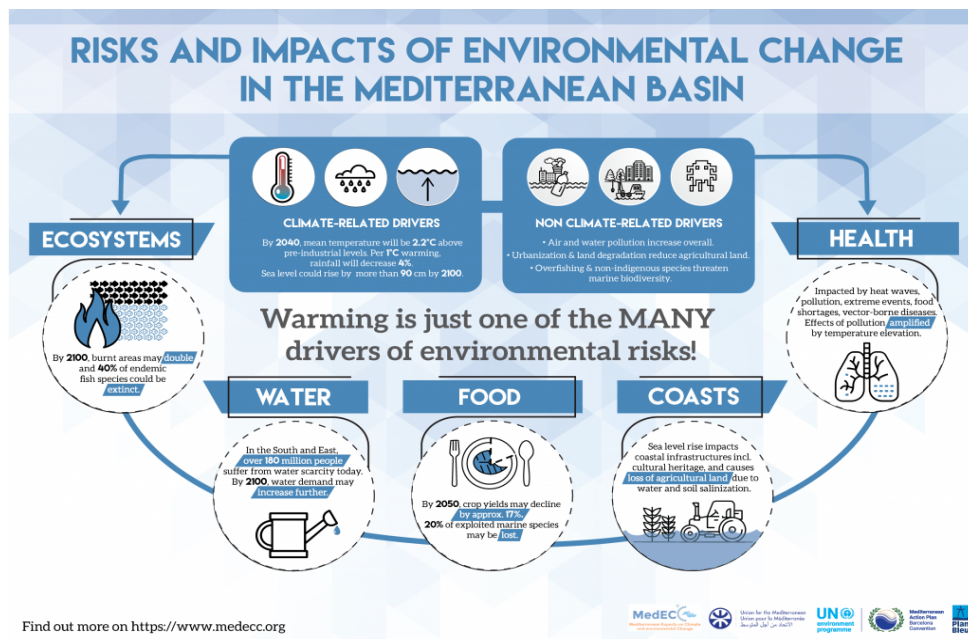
RISKS AND IMPACTS OF ENVIRONMENTAL CHANGE IN THE MEDITERRANEAN BASIN

CLIMATE-RELATED DRIVERS

By 2040, mean temperature will be 2.2°C above pre-industrial levels. Per 1°C warming, rainfall will decrease 4%. Sea level could rise by more than 90 cm by 2100.

NON CLIMATE-RELATED DRIVERS

• Air and water pollution increase overall.
• Urbanization & land degradation reduce agricultural land.
• Overfishing & non-indigenous species threaten marine biodiversity.

ECOSYSTEMS

By 2100, burnt areas may double and 40% of endemic fish species could be extinct.

HEALTH

Impacted by heat waves, pollution, extreme events, food shortages, vector-borne diseases. Effects of pollution amplified by temperature elevation.

Warming is just one of the MANY drivers of environmental risks!

WATER

In the South and East, over 180 million people suffer from water scarcity today. By 2100, water demand may increase further.

FOOD

By 2050, crop yields may decline by approx. 17%, 20% of exploited marine species may be lost.

COASTS

Sea level rise impacts coastal infrastructures incl. cultural heritage, and causes loss of agricultural land due to water and soil salinization.

Find out more on https://www.medecc.org

MedECC Mediterranean Experts on Climate and environmental Change

Union for the Mediterranean Union pour la Méditerranée الاتحاد من أجل المتوسط

UN environment programme

Mediterranean Action Plan Barcelona Convention

Plan Bleu